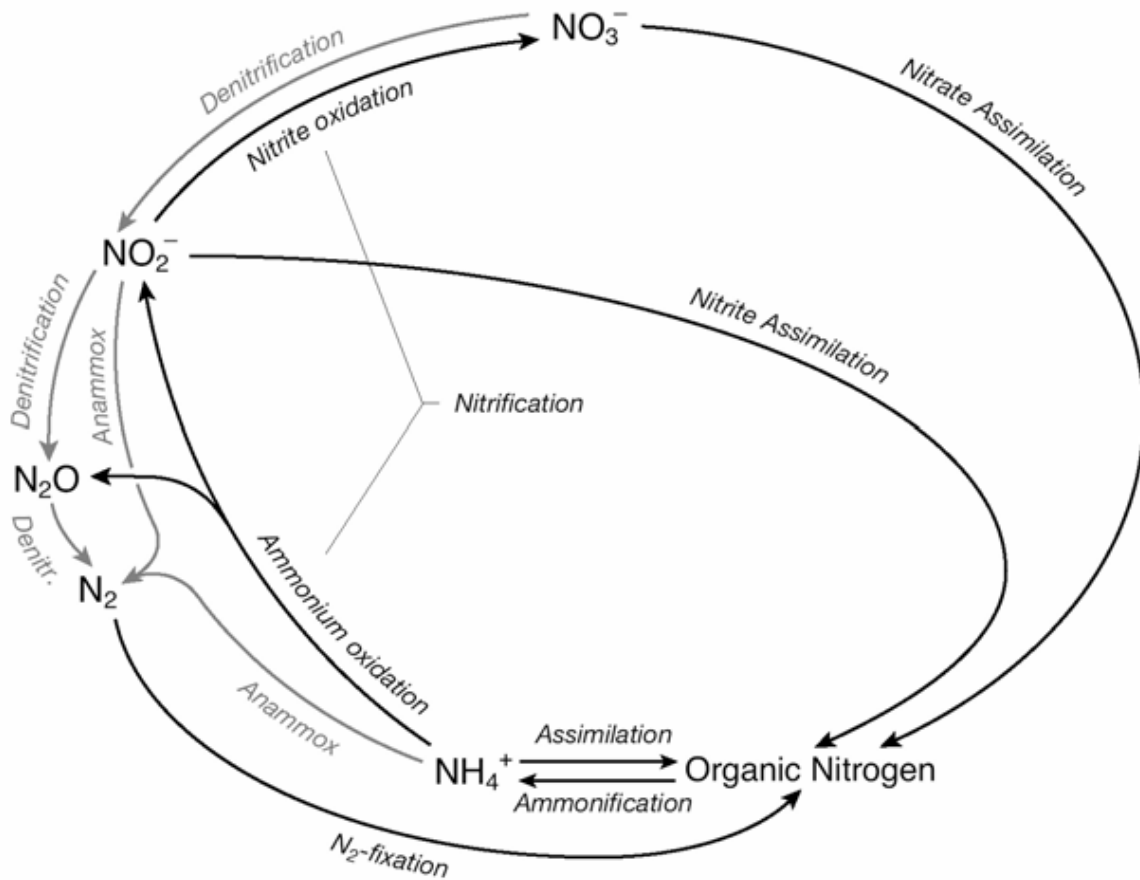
$NO_3^-$

Denitrification

Nitrite oxidation

Nitrate Assimilation

$NO_2^-$

Nitrite Assimilation

Denitrification

Anammox

Nitrification

$N_2O$

Denitr.

$N_2$

Ammonium oxidation

Anammox

Assimilation

$NH_4^+$

Organic Nitrogen

Ammonification

$N_2$-fixation